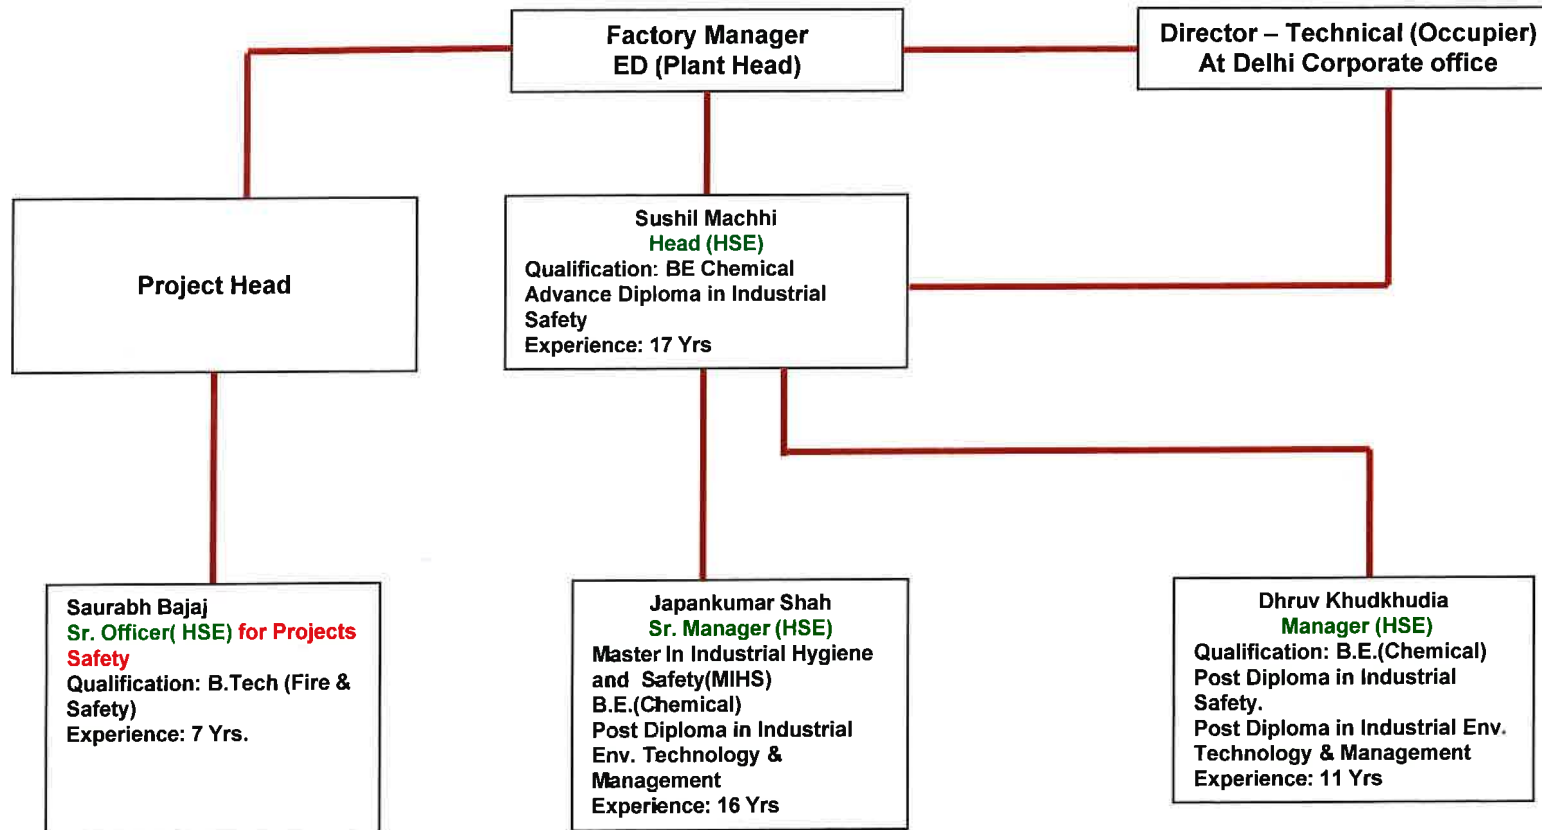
Factory Manager
ED (Plant Head)

Director – Technical (Occupier)
At Delhi Corporate office

Project Head

Sushil Machhi
Head (HSE)
Qualification: BE Chemical
Advance Diploma in Industrial Safety
Experience: 17 Yrs

Saurabh Bajaj
Sr. Officer( HSE) for Projects Safety
Qualification: B.Tech (Fire & Safety)
Experience: 7 Yrs.

Japankumar Shah
Sr. Manager (HSE)
Master In Industrial Hygiene and Safety(MIHS)
B.E.(Chemical)
Post Diploma in Industrial Env. Technology & Management
Experience: 16 Yrs

Dhruv Khudkhudia
Manager (HSE)
Qualification: B.E.(Chemical)
Post Diploma in Industrial Safety.
Post Diploma in Industrial Env. Technology & Management
Experience: 11 Yrs